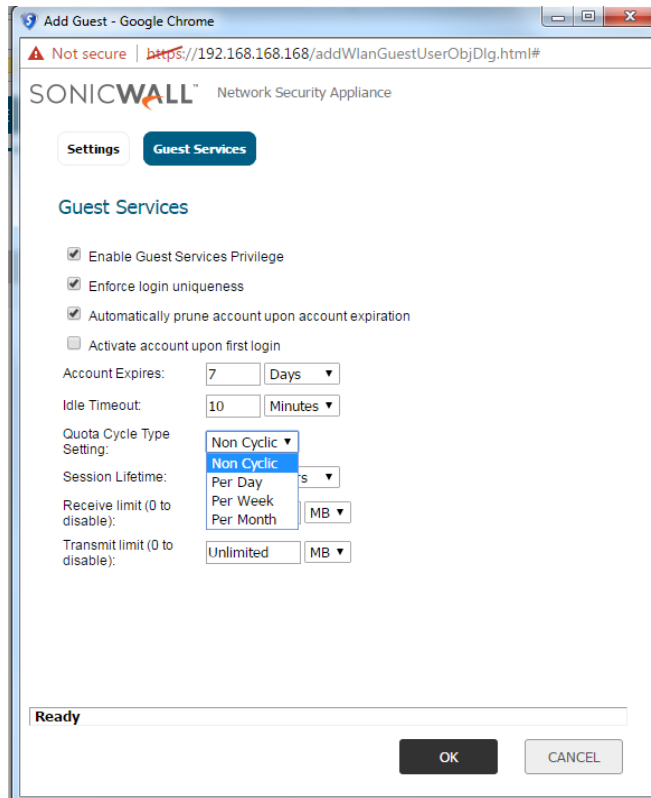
Add Guest - Google Chrome

Not secure | https://192.168.168.168/addWlanGuestUserObjDlg.html#

SONICWALL Network Security Appliance

Settings Guest Services

Guest Services

Enable Guest Services Privilege

Enforce login uniqueness

Automatically prune account upon account expiration

Activate account upon first login

Account Expires: 7 Days

Idle Timeout: 10 Minutes

Quota Cycle Type Setting: Non Cyclic

Non Cyclic
Per Day
Per Week
Per Month

Session Lifetime: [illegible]rs

Receive limit (0 to disable): MB

Transmit limit (0 to disable): Unlimited MB

Ready

OK CANCEL